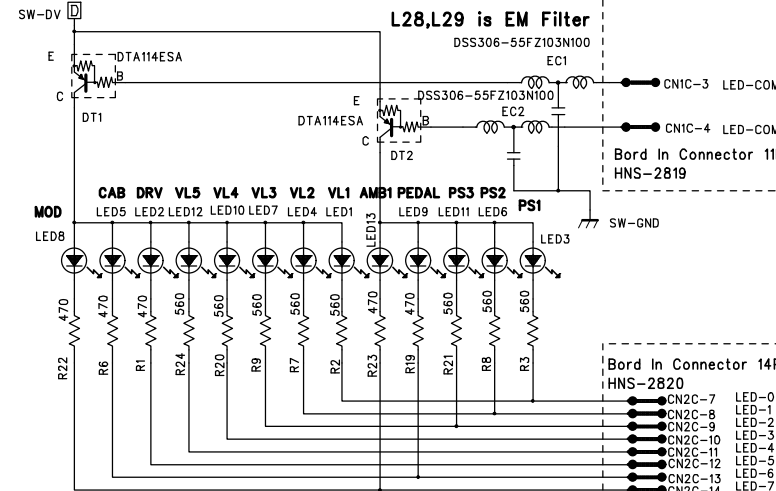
SW-DV D

L28,L29 is EM Filter

DSS306-55FZ103N100

EC1

E

DTA114ESA

B

C

DT1

DSS306-55FZ103N100

E

EC2

DTA114ESA

B

C

DT2

CN1C-3 LED-COM

CN1C-4 LED-COM

Bord In Connector 11

HNS-2819

PS1

SW-GND

MOD

LED8

CAB LED5

DRV LED2

VL5 LED12

VL4 LED10

VL3 LED7

VL2 LED4

VL1 LED1

AMB1 LED13

PEDAL LED9

PS3 LED11

PS2 LED6

LED3

470 R22

470 R6

470 R1

560 R24

560 R20

560 R9

560 R7

560 R2

470 R23

470 R19

560 R21

560 R8

560 R3

Bord In Connector 14F

HNS-2820

CN2C-7 LED-0

CN2C-8 LED-1

CN2C-9 LED-2

CN2C-10 LED-3

CN2C-11 LED-4

CN2C-12 LED-5

CN2C-13 LED-6

CN2C-14 LED-7